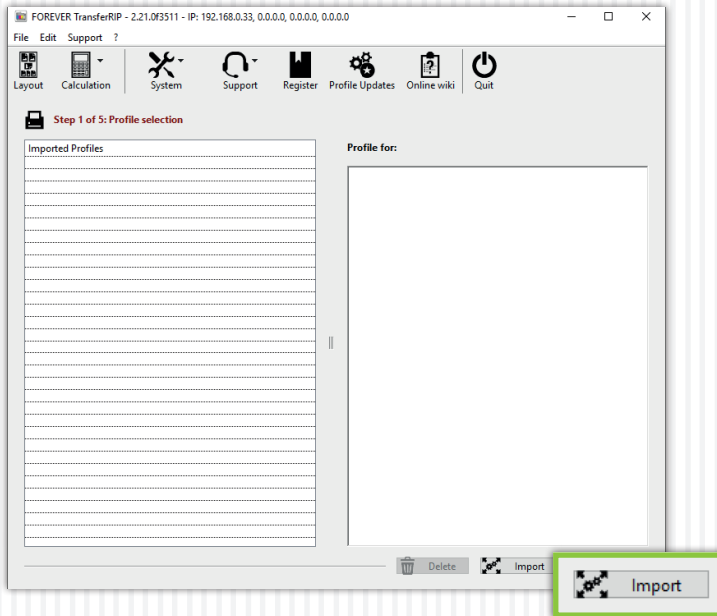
FOREVER TransferRIP - 2.21.0f3511 - IP: 192.168.0.33, 0.0.0.0, 0.0.0.0, 0.0.0.0

File Edit Support ?

Layout Calculation System Support Register Profile Updates Online wiki Quit

Step 1 of 5: Profile selection

Imported Profiles

Profile for:

Delete Import

Import